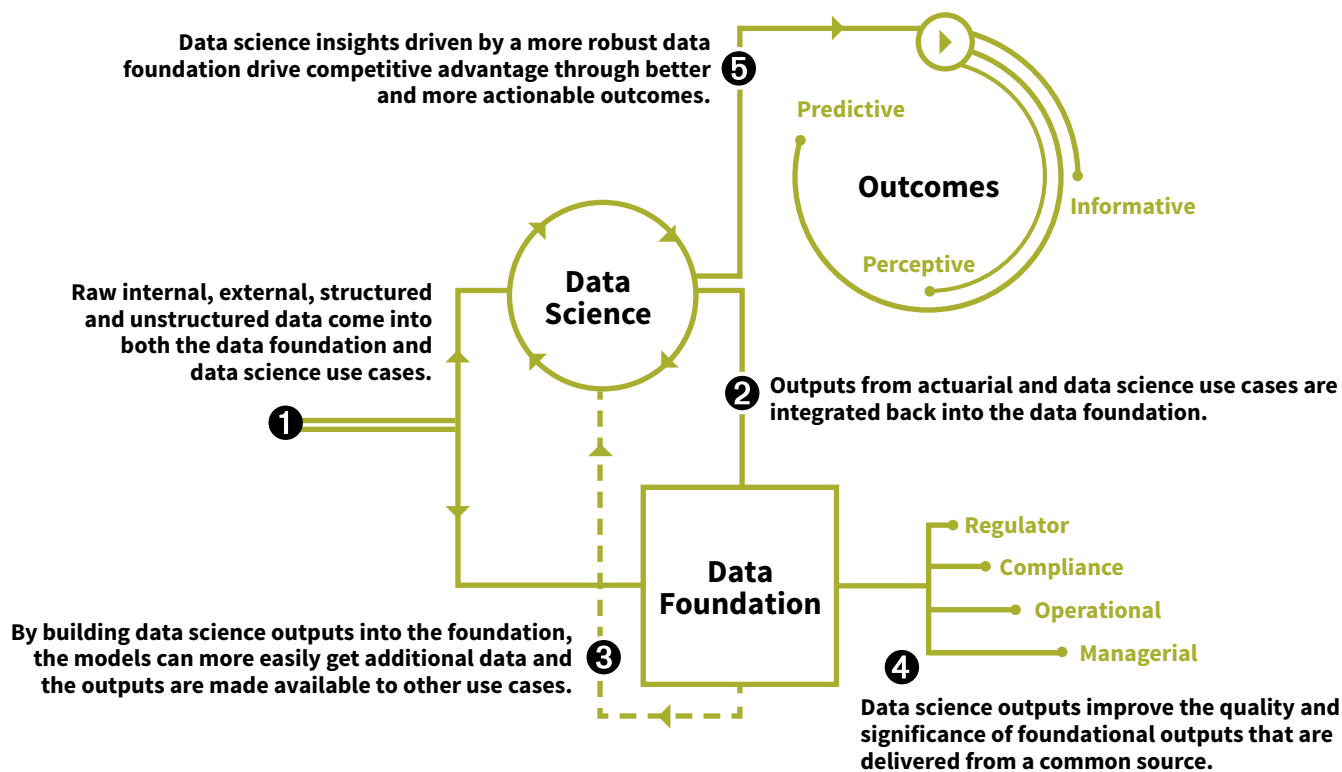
Data science insights driven by a more robust data foundation drive competitive advantage through better and more actionable outcomes. 5

Predictive

Outcomes

Informative

Perceptive

Data Science

Raw internal, external, structured and unstructured data come into both the data foundation and data science use cases.

1

2 Outputs from actuarial and data science use cases are integrated back into the data foundation.

Data Foundation

Regulator

Compliance

Operational

Managerial

By building data science outputs into the foundation, the models can more easily get additional data and the outputs are made available to other use cases. 3

4

Data science outputs improve the quality and significance of foundational outputs that are delivered from a common source.